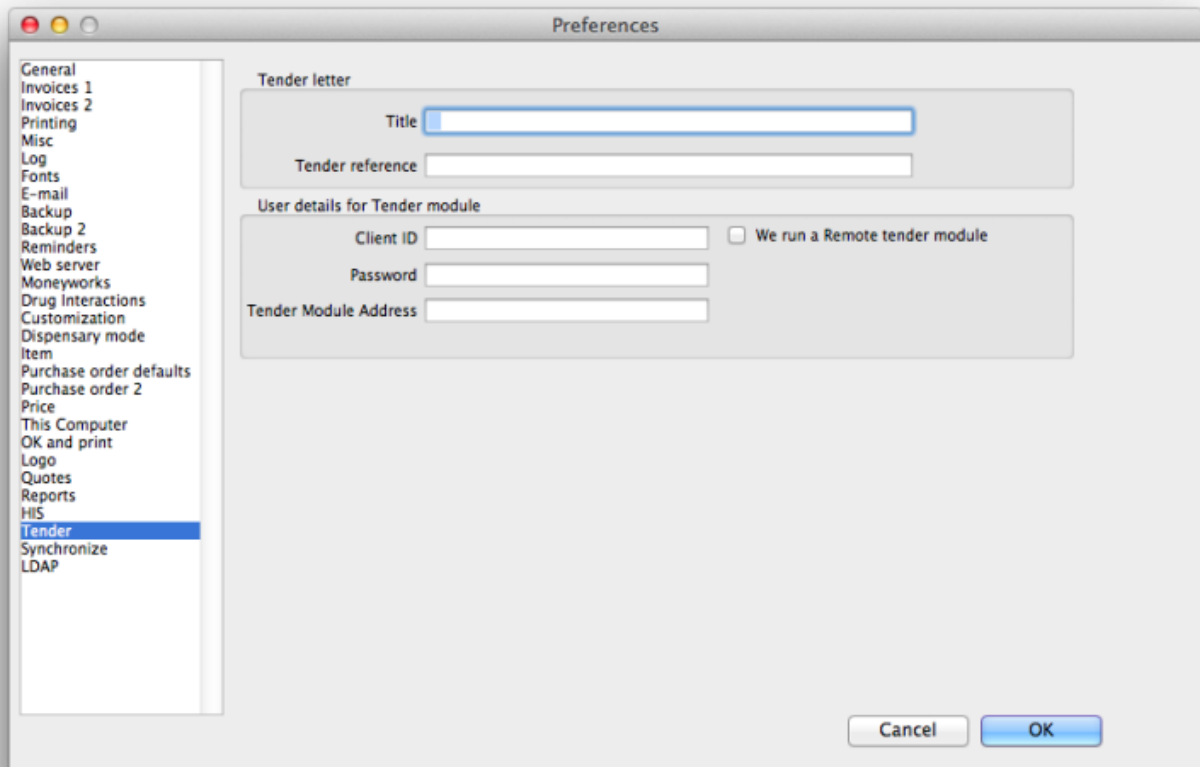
Preferences

General
Invoices 1
Invoices 2
Printing
Misc
Log
Fonts
E-mail
Backup
Backup 2
Reminders
Web server
Moneyworks
Drug Interactions
Customization
Dispensary mode
Item
Purchase order defaults
Purchase order 2
Price
This Computer
OK and print
Logo
Quotes
Reports
HIS
Tender
Synchronize
LDAP

Tender letter

Title

Tender reference

User details for Tender module

Client ID

We run a Remote tender module

Password

Tender Module Address

Cancel

OK